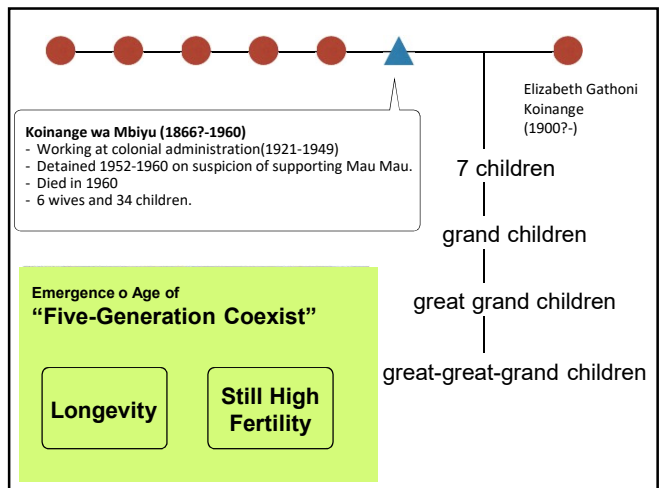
Elizabeth Gathoni Koinange (1900?-)

Koinange wa Mbiyu (1866?-1960)
- Working at colonial administration(1921-1949)
- Detained 1952-1960 on suspicion of supporting Mau Mau.
- Died in 1960
- 6 wives and 34 children.

7 children

grand children

great grand children

great-great-grand children

Emergence o Age of
“Five-Generation Coexist”

Longevity

Still High Fertility